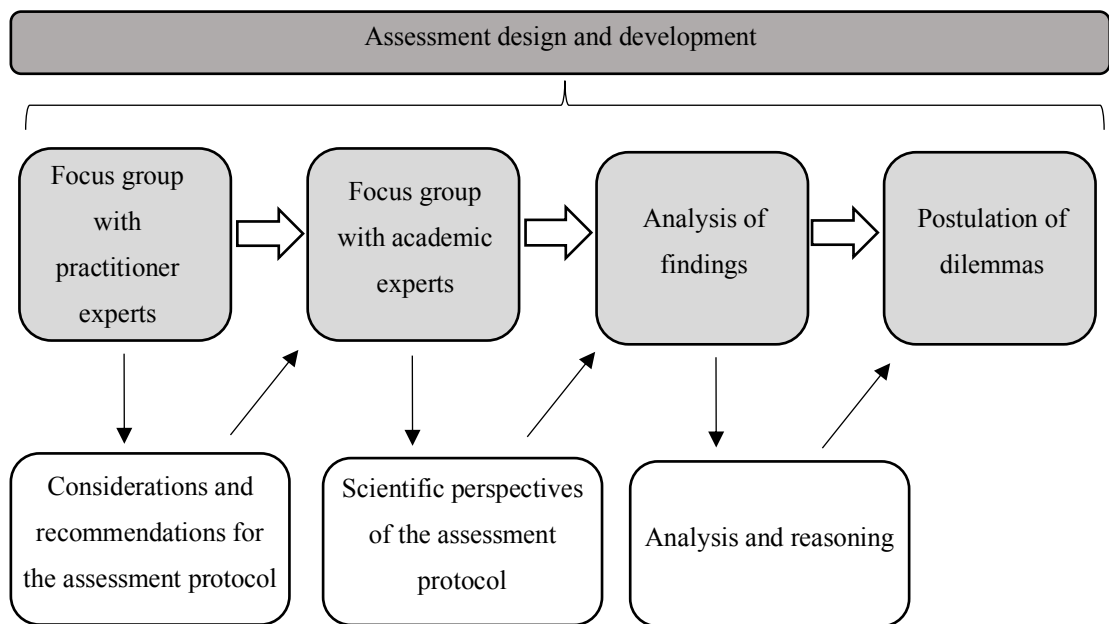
Assessment design and development

Focus group with practitioner experts

Focus group with academic experts

Analysis of findings

Postulation of dilemmas

Considerations and recommendations for the assessment protocol

Scientific perspectives of the assessment protocol

Analysis and reasoning